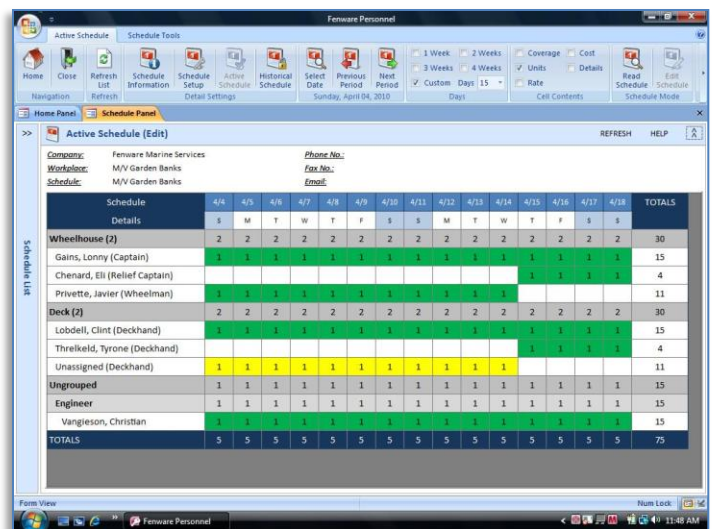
Fenware Personnel

Active Schedule | Schedule Tools

Home | Close | Refresh List | Schedule Information | Schedule Setup | Active Schedule | Historical Schedule | Select Date | Previous Period | Next Period

1 Week | 2 Weeks | 3 Weeks | 4 Weeks | Custom Days 15

Coverage | Cost | Units | Details | Rate

Read Schedule | Edit Schedule

Navigation | Refresh | Detail Settings | Sunday, April 04, 2010 | Days | Cell Contents | Schedule Mode

Home Panel | Schedule Panel

>> Active Schedule (Edit) REFRESH HELP

Schedule List

Company: Fenware Marine Services
Workplace: M/V Garden Banks
Schedule: M/V Garden Banks

Phone No.:
Fax No.:
Email:

| Schedule | 4/4 | 4/5 | 4/6 | 4/7 | 4/8 | 4/9 | 4/10 | 4/11 | 4/12 | 4/13 | 4/14 | 4/15 | 4/16 | 4/17 | 4/18 | TOTALS |
|---|---|---|---|---|---|---|---|---|---|---|---|---|---|---|---|---|
| Details | S | M | T | W | T | F | S | S | M | T | W | T | F | S | S | |
| Wheelhouse (2) | 2 | 2 | 2 | 2 | 2 | 2 | 2 | 2 | 2 | 2 | 2 | 2 | 2 | 2 | 2 | 30 |
| Gains, Lonny (Captain) | 1 | 1 | 1 | 1 | 1 | 1 | 1 | 1 | 1 | 1 | 1 | 1 | 1 | 1 | 1 | 15 |
| Chenard, Eli (Relief Captain) | | | | | | | | | | | | 1 | 1 | 1 | 1 | 4 |
| Privette, Javier (Wheelman) | 1 | 1 | 1 | 1 | 1 | 1 | 1 | 1 | 1 | 1 | 1 | | | | | 11 |
| Deck (2) | 2 | 2 | 2 | 2 | 2 | 2 | 2 | 2 | 2 | 2 | 2 | 2 | 2 | 2 | 2 | 30 |
| Lobdell, Clint (Deckhand) | 1 | 1 | 1 | 1 | 1 | 1 | 1 | 1 | 1 | 1 | 1 | 1 | 1 | 1 | 1 | 15 |
| Threlkeld, Tyrone (Deckhand) | | | | | | | | | | | | 1 | 1 | 1 | 1 | 4 |
| Unassigned (Deckhand) | 1 | 1 | 1 | 1 | 1 | 1 | 1 | 1 | 1 | 1 | 1 | | | | | 11 |
| Ungrouped | 1 | 1 | 1 | 1 | 1 | 1 | 1 | 1 | 1 | 1 | 1 | 1 | 1 | 1 | 1 | 15 |
| Engineer | 1 | 1 | 1 | 1 | 1 | 1 | 1 | 1 | 1 | 1 | 1 | 1 | 1 | 1 | 1 | 15 |
| Vangieson, Christian | 1 | 1 | 1 | 1 | 1 | 1 | 1 | 1 | 1 | 1 | 1 | 1 | 1 | 1 | 1 | 15 |
| TOTALS | 5 | 5 | 5 | 5 | 5 | 5 | 5 | 5 | 5 | 5 | 5 | 5 | 5 | 5 | 5 | 75 |

Form View | Num Lock

Fenware Personnel | 11:48 AM